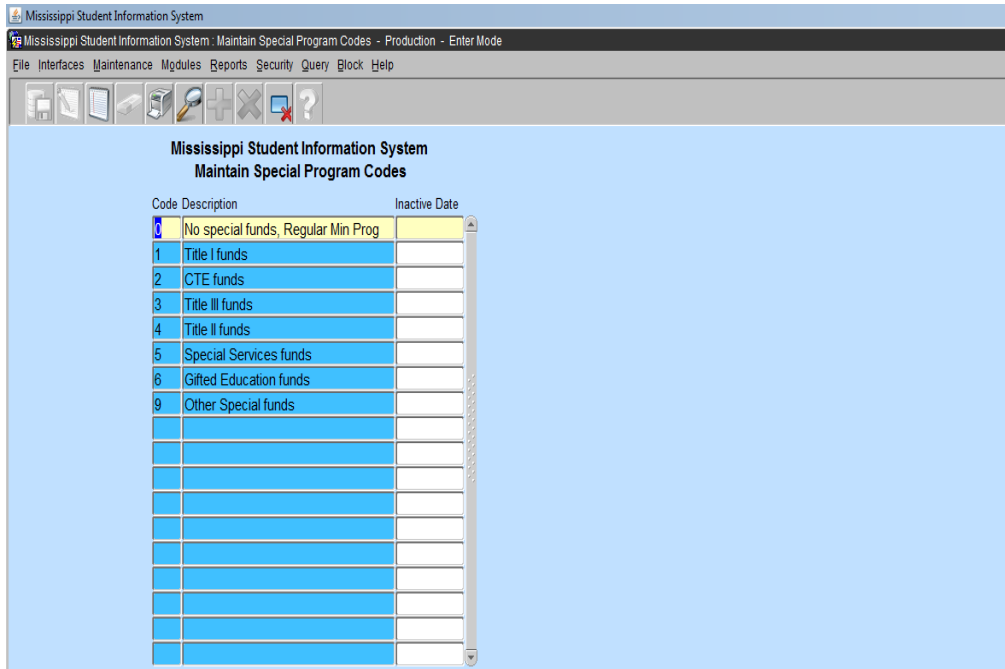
Mississippi Student Information System

Mississippi Student Information System : Maintain Special Program Codes - Production - Enter Mode

File Interfaces Maintenance Modules Reports Security Query Block Help

Mississippi Student Information System
Maintain Special Program Codes

| Code | Description | Inactive Date |
|---|---|---|
| 0 | No special funds, Regular Min Prog | |
| 1 | Title I funds | |
| 2 | CTE funds | |
| 3 | Title III funds | |
| 4 | Title II funds | |
| 5 | Special Services funds | |
| 6 | Gifted Education funds | |
| 9 | Other Special funds | |